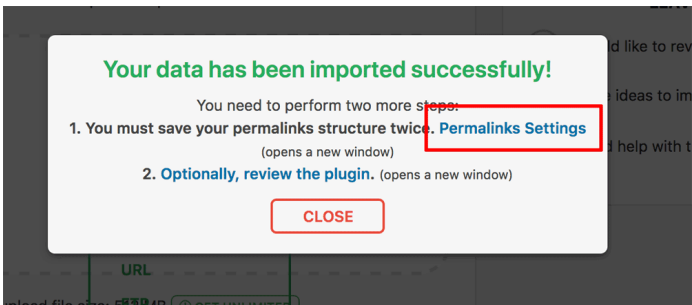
Your data has been imported successfully!

You need to perform two more steps:

1. You must save your permalinks structure twice. Permalinks Settings (opens a new window)

2. Optionally, review the plugin. (opens a new window)

CLOSE

ld like to rev

e ideas to im

d help with t

URL

nload file size: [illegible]MB GET UNLIMITED